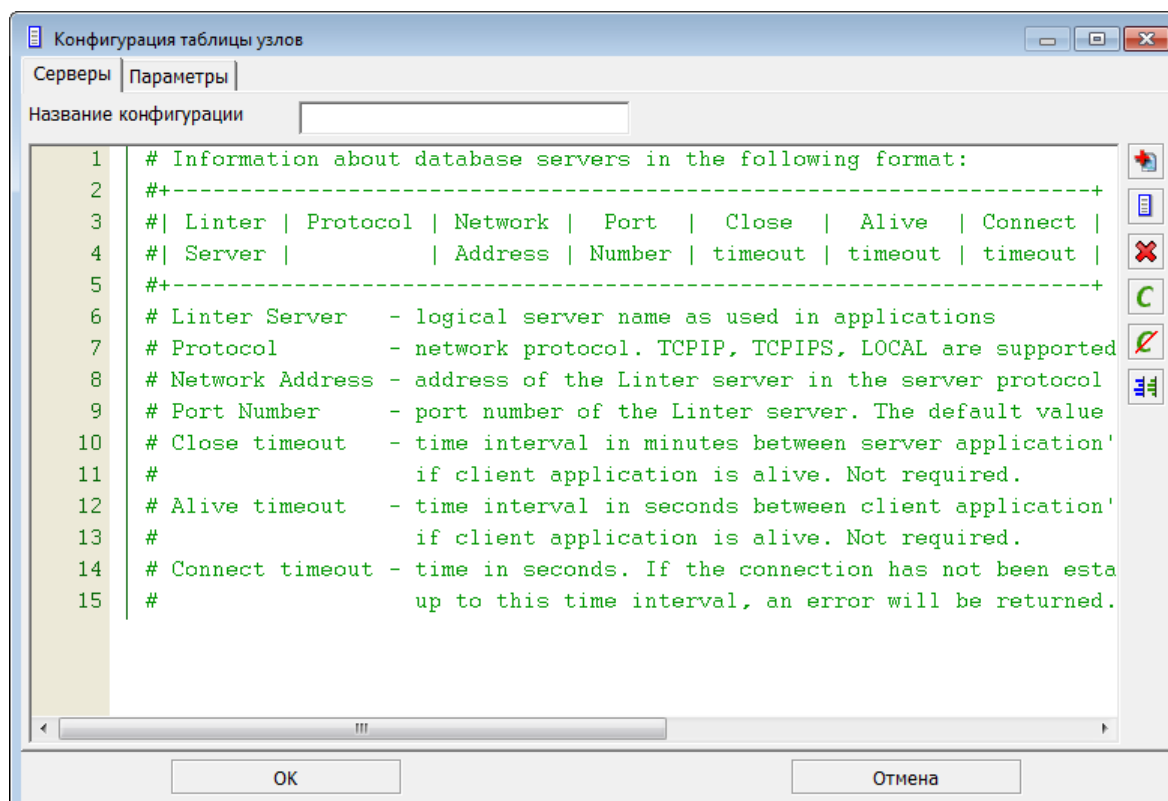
Конфигурация таблицы узлов

Серверы | Параметры

Название конфигурации

1 # Information about database servers in the following format:
2 #+-----------------------------------------------------------------+
3 #| Linter | Protocol | Network | Port | Close | Alive | Connect |
4 #| Server | | Address | Number | timeout | timeout | timeout |
5 #+-----------------------------------------------------------------+
6 # Linter Server - logical server name as used in applications
7 # Protocol - network protocol. TCPIP, TCPIPS, LOCAL are supported
8 # Network Address - address of the Linter server in the server protocol
9 # Port Number - port number of the Linter server. The default value
10 # Close timeout - time interval in minutes between server application'
11 # if client application is alive. Not required.
12 # Alive timeout - time interval in seconds between client application'
13 # if client application is alive. Not required.
14 # Connect timeout - time in seconds. If the connection has not been esta
15 # up to this time interval, an error will be returned.

OK
Отмена